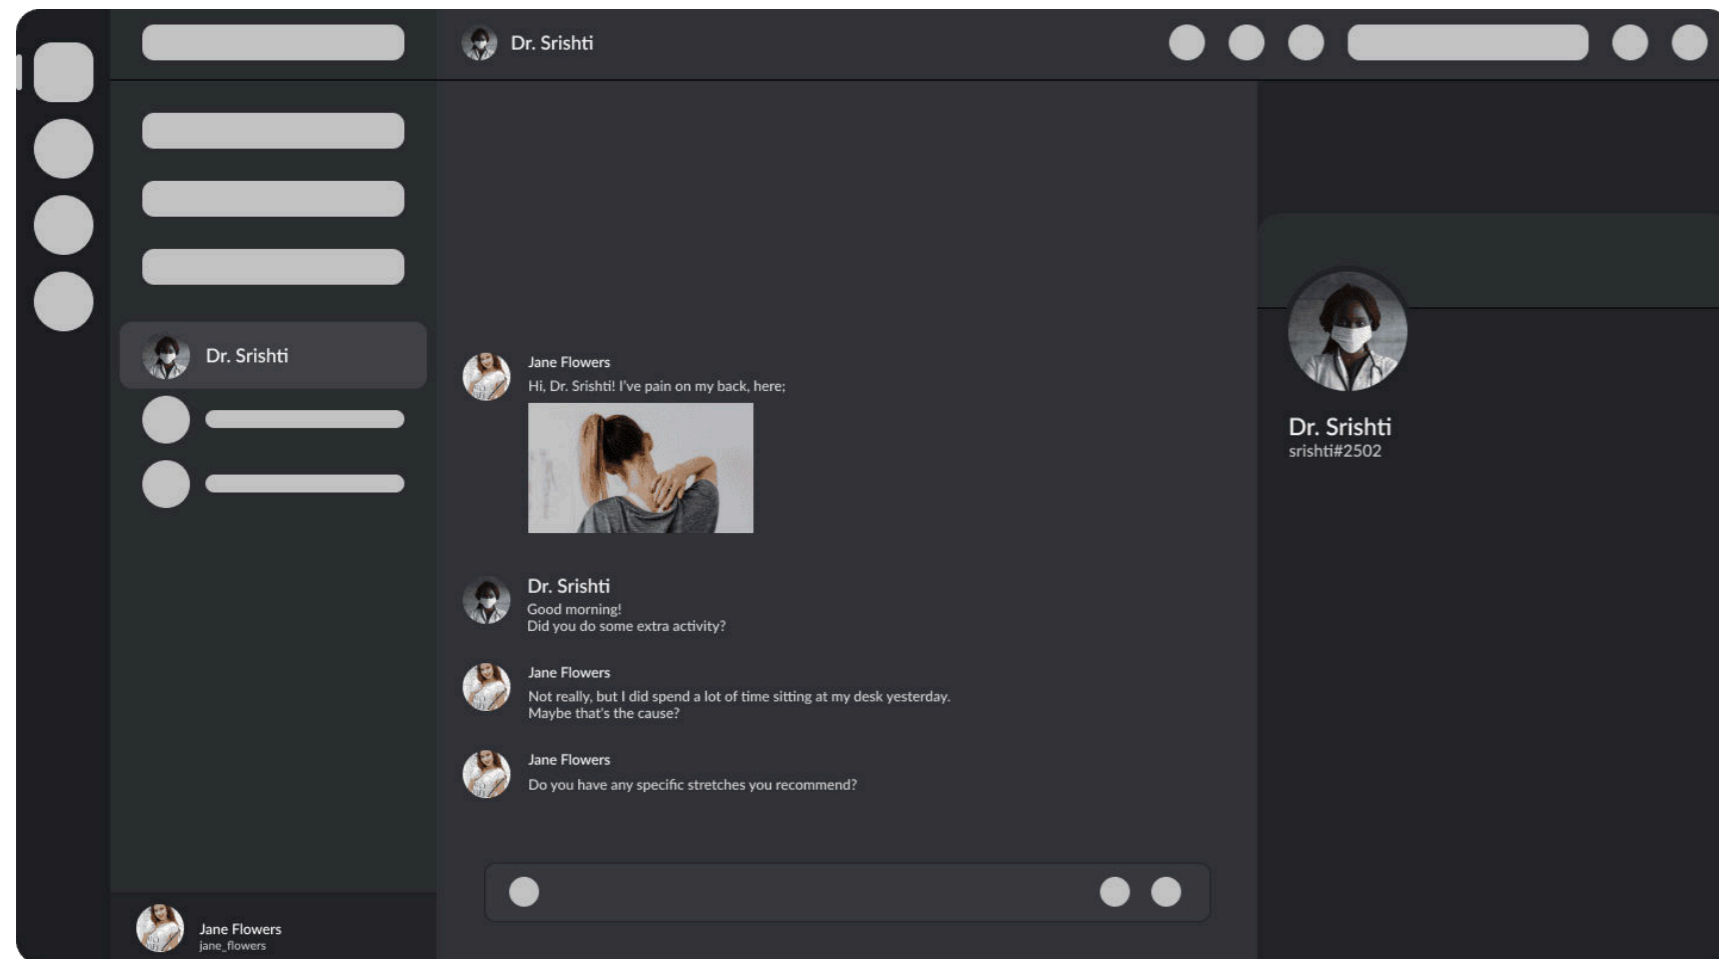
Dr. Srishti

Dr. Srishti

Jane Flowers
Hi, Dr. Srishti! I've pain on my back, here;

Dr. Srishti
Good morning!
Did you do some extra activity?

Jane Flowers
Not really, but I did spend a lot of time sitting at my desk yesterday.
Maybe that's the cause?

Jane Flowers
Do you have any specific stretches you recommend?

Dr. Srishti
srishti#2502

Jane Flowers
jane_flowers